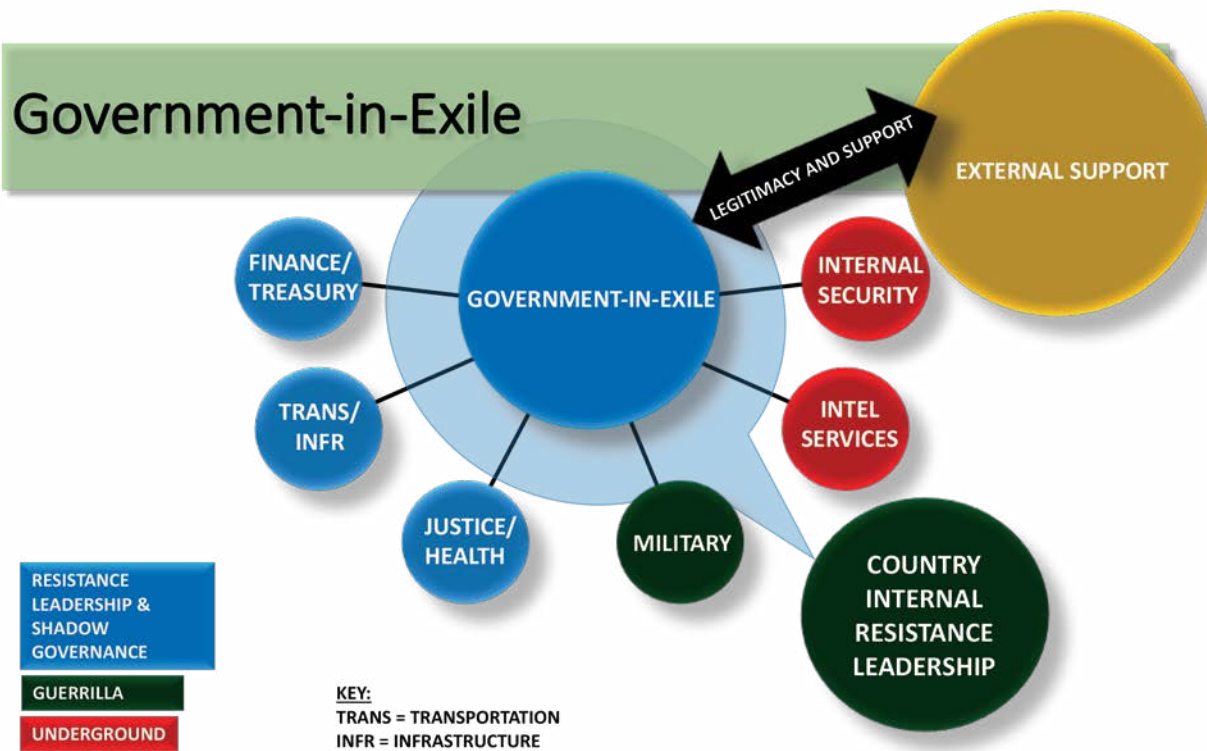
Government-in-Exile

LEGITIMACY AND SUPPORT

EXTERNAL SUPPORT

FINANCE/ TREASURY

GOVERNMENT-IN-EXILE

INTERNAL SECURITY

TRANS/ INFR

INTEL SERVICES

JUSTICE/ HEALTH

MILITARY

COUNTRY INTERNAL RESISTANCE LEADERSHIP

RESISTANCE LEADERSHIP & SHADOW GOVERNANCE

GUERRILLA

UNDERGROUND

KEY:
TRANS = TRANSPORTATION
INFR = INFRASTRUCTURE